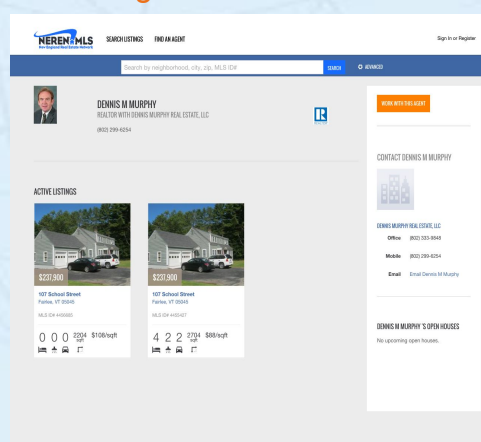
NEREN MLS
New England Real Estate Network

SEARCH LISTINGS FIND AN AGENT

Sign In or Register

Search by neighborhood, city, zip, MLS ID#

SEARCH

ADVANCED

DENNIS M MURPHY
REALTOR WITH DENNIS MURPHY REAL ESTATE, LLC
(802) 299-6254

WORK WITH THIS AGENT

CONTACT DENNIS M MURPHY

DENNIS MURPHY REAL ESTATE, LLC

Office (802) 333-9848

Mobile (802) 299-6254

Email Email Dennis M Murphy

ACTIVE LISTINGS

$237,900
107 School Street
Fairlee, VT 05045
MLS ID# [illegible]
0 0 0 2204 sqft $108/sqft

$237,900
107 School Street
Fairlee, VT 05045
MLS ID# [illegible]
4 2 2 2704 sqft $88/sqft

DENNIS M MURPHY 'S OPEN HOUSES

No upcoming open houses.